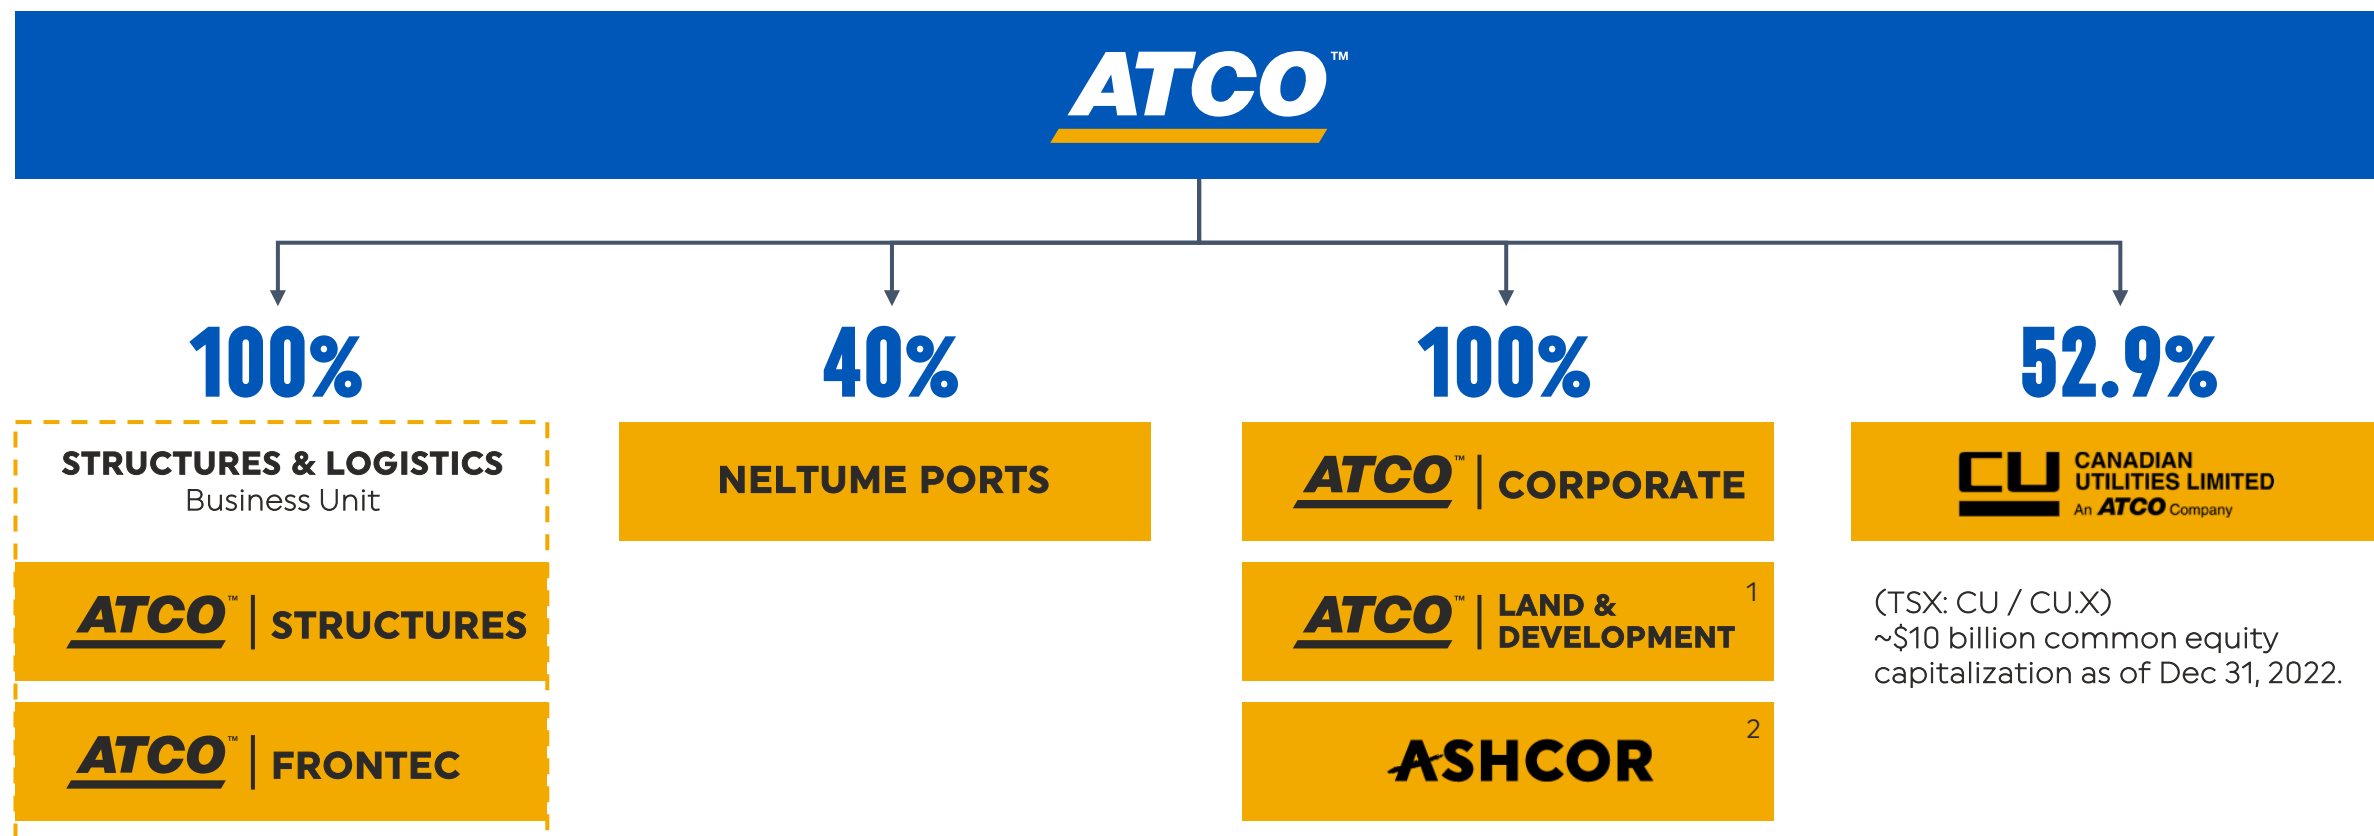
ATCO™

100%

STRUCTURES & LOGISTICS
Business Unit

ATCO™ | STRUCTURES

ATCO™ | FRONTEC

40%

NELTUME PORTS

100%

ATCO™ | CORPORATE

ATCO™ | LAND & DEVELOPMENT 1

ASHCOR 2

52.9%

CU CANADIAN UTILITIES LIMITED An ATCO Company

(TSX: CU / CU.X)
~$10 billion common equity capitalization as of Dec 31, 2022.